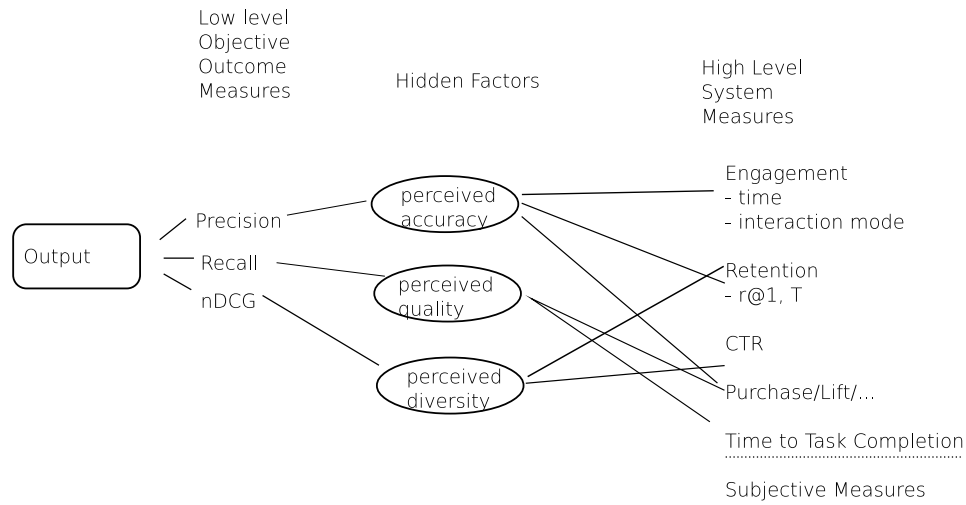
Low level Objective Outcome Measures

Hidden Factors

High Level System Measures

Output

Precision

Recall

nDCG

perceived accuracy

perceived quality

perceived diversity

Engagement
- time
- interaction mode

Retention
- r@1, T

CTR

Purchase/Lift/...

Time to Task Completion

Subjective Measures